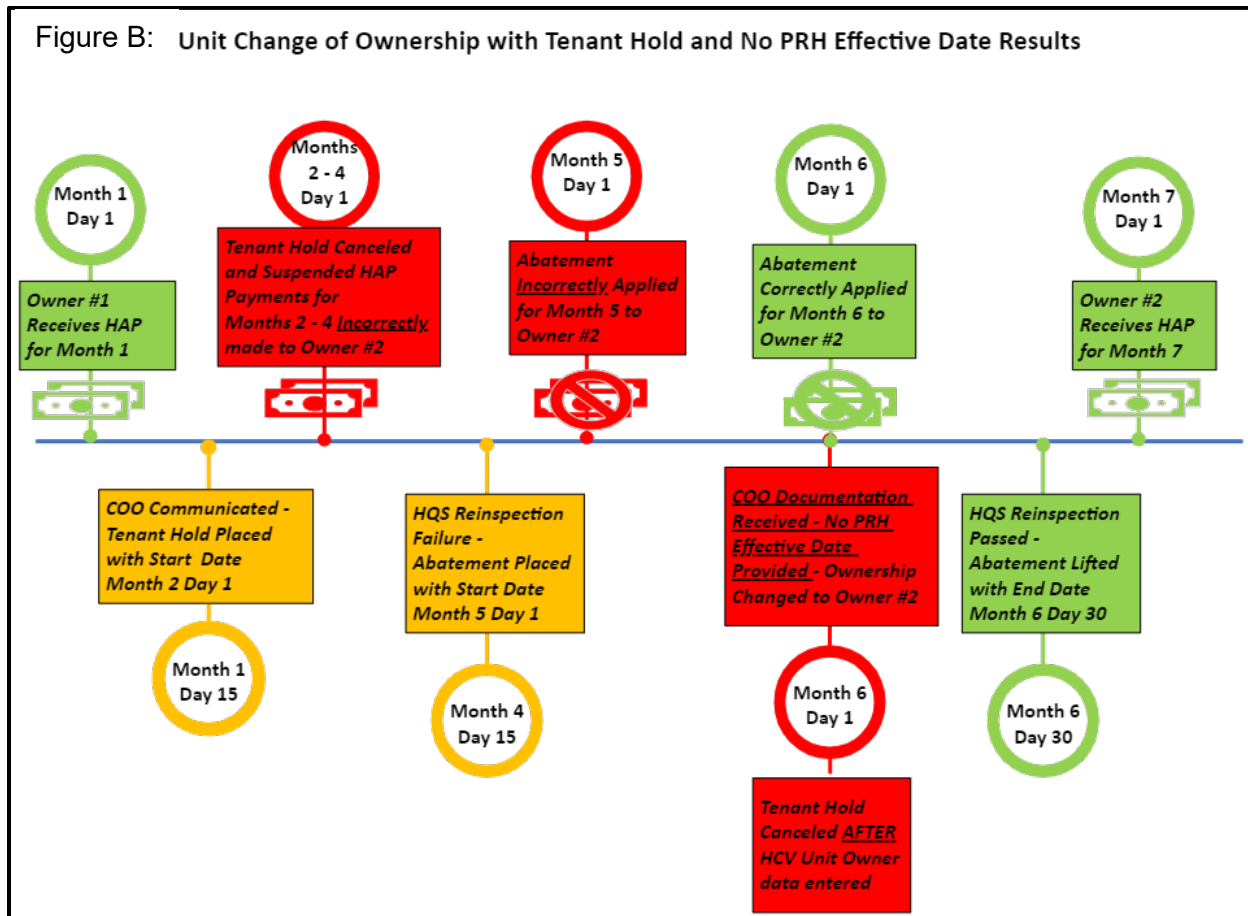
Figure B: Unit Change of Ownership with Tenant Hold and No PRH Effective Date Results

Month 1 Day 1

Owner #1 Receives HAP for Month 1

Months 2 - 4 Day 1

Tenant Hold Canceled and Suspended HAP Payments for Months 2 - 4 Incorrectly made to Owner #2

Month 5 Day 1

Abatement Incorrectly Applied for Month 5 to Owner #2

Month 6 Day 1

Abatement Correctly Applied for Month 6 to Owner #2

Month 7 Day 1

Owner #2 Receives HAP for Month 7

COO Communicated - Tenant Hold Placed with Start Date Month 2 Day 1

Month 1 Day 15

HQS Reinspection Failure - Abatement Placed with Start Date Month 5 Day 1

Month 4 Day 15

COO Documentation Received - No PRH Effective Date Provided - Ownership Changed to Owner #2

Month 6 Day 1

Tenant Hold Canceled AFTER HCV Unit Owner data entered

HQS Reinspection Passed - Abatement Lifted with End Date Month 6 Day 30

Month 6 Day 30